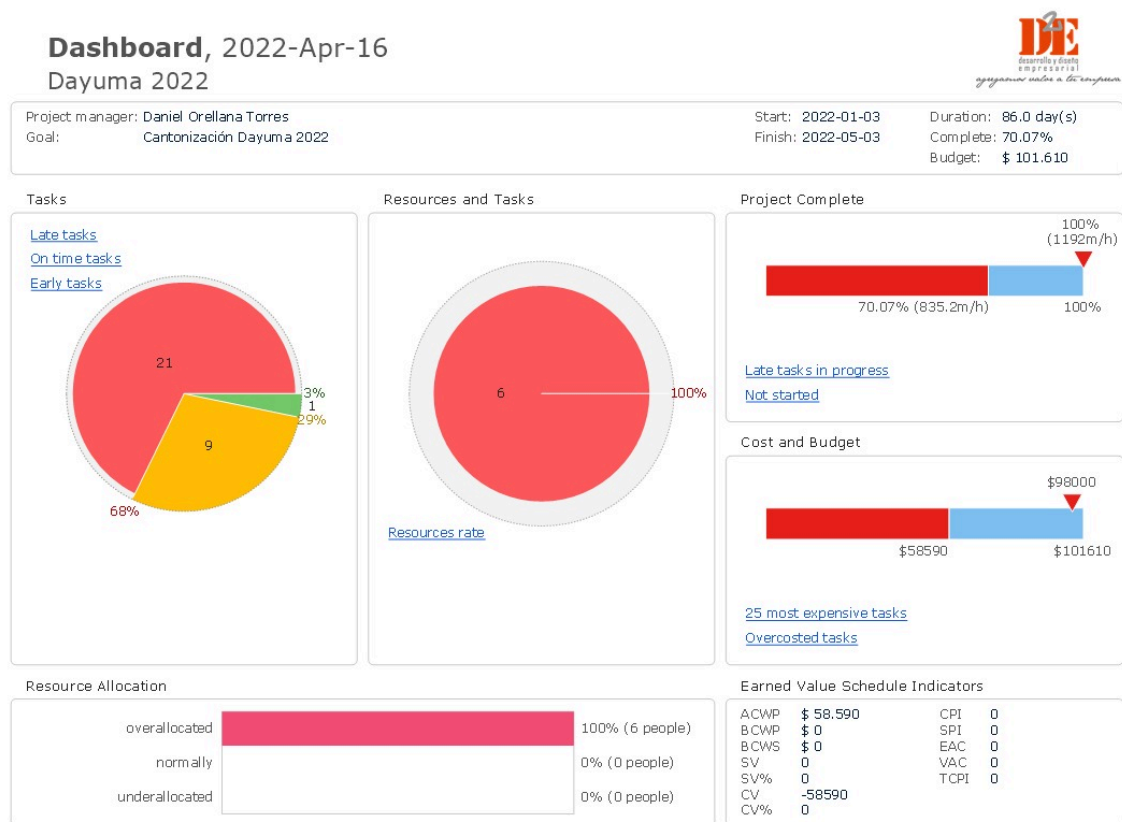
**Dashboard**, 2022-Apr-16
Dayuma 2022

DDE
desarrollo y diseño empresarial
agregamos valor a tu empresa

Project manager: Daniel Orellana Torres
Goal: Cantonización Dayuma 2022

Start: 2022-01-03
Finish: 2022-05-03

Duration: 86.0 day(s)
Complete: 70.07%
Budget: $ 101.610

Tasks

Late tasks
On time tasks
Early tasks

21
9
3%
1
29%
68%

Resources and Tasks

6
100%

Resources rate

Project Complete

100%
(1192m/h)
70.07% (835.2m/h)
100%

Late tasks in progress
Not started

Cost and Budget

$98000
$58590
$101610

25 most expensive tasks
Overcosted tasks

Resource Allocation

| | | |
|---|---|---|
| overallocated | | 100% (6 people) |
| normally | | 0% (0 people) |
| underallocated | | 0% (0 people) |

Earned Value Schedule Indicators

| | | | |
|---|---|---|---|
| ACWP | $ 58.590 | CPI | 0 |
| BCWP | $ 0 | SPI | 0 |
| BCWS | $ 0 | EAC | 0 |
| SV | 0 | VAC | 0 |
| SV% | 0 | TCPI | 0 |
| CV | -58590 | | |
| CV% | 0 | | |